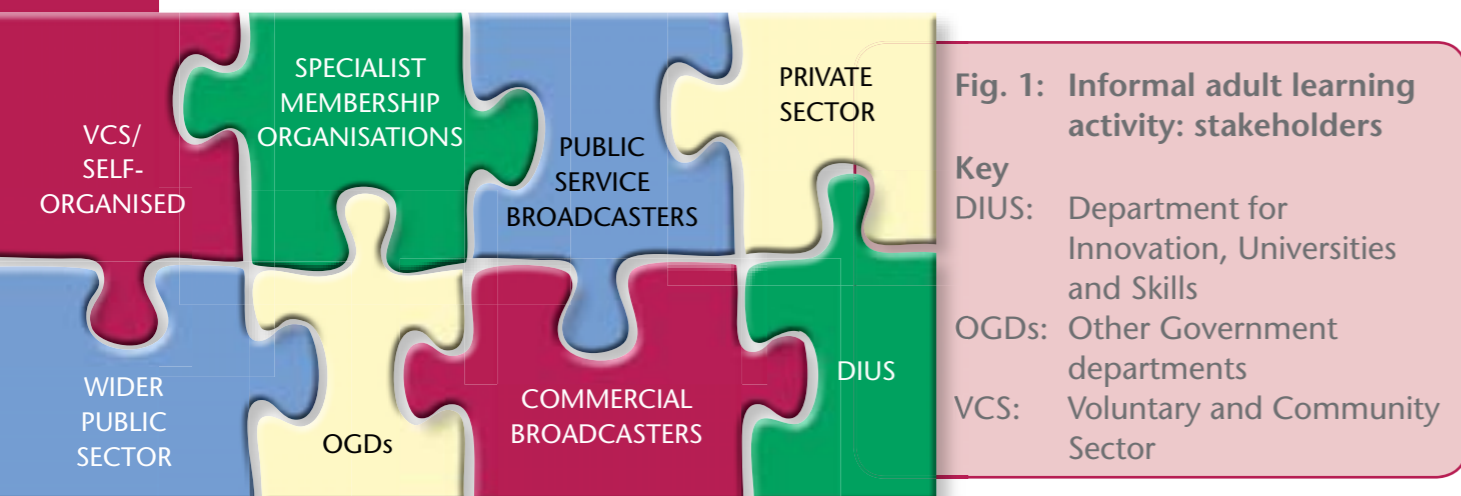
VCS/ SELF-ORGANISED

SPECIALIST MEMBERSHIP ORGANISATIONS

PUBLIC SERVICE BROADCASTERS

PRIVATE SECTOR

WIDER PUBLIC SECTOR

OGDs

COMMERCIAL BROADCASTERS

DIUS

Fig. 1: Informal adult learning activity: stakeholders

Key

DIUS: Department for Innovation, Universities and Skills

OGDs: Other Government departments

VCS: Voluntary and Community Sector